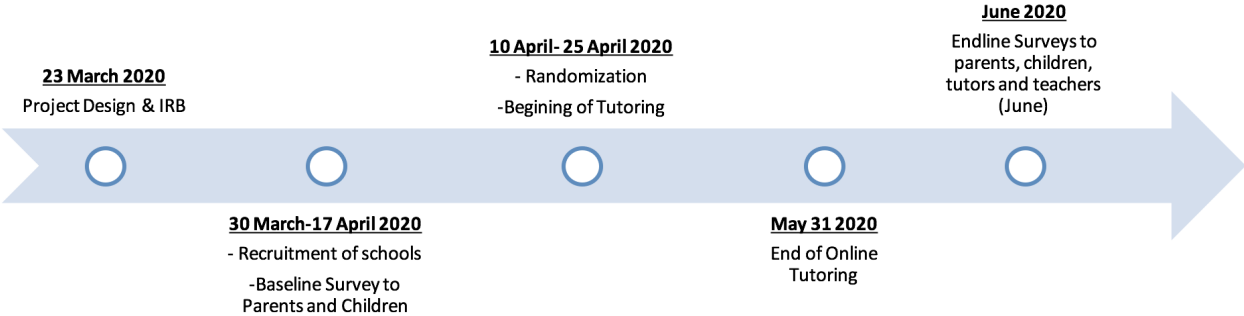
23 March 2020
Project Design & IRB

30 March-17 April 2020
- Recruitment of schools
-Baseline Survey to Parents and Children

10 April- 25 April 2020
- Randomization
-Begining of Tutoring

May 31 2020
End of Online Tutoring

June 2020
Endline Surveys to parents, children, tutors and teachers (June)